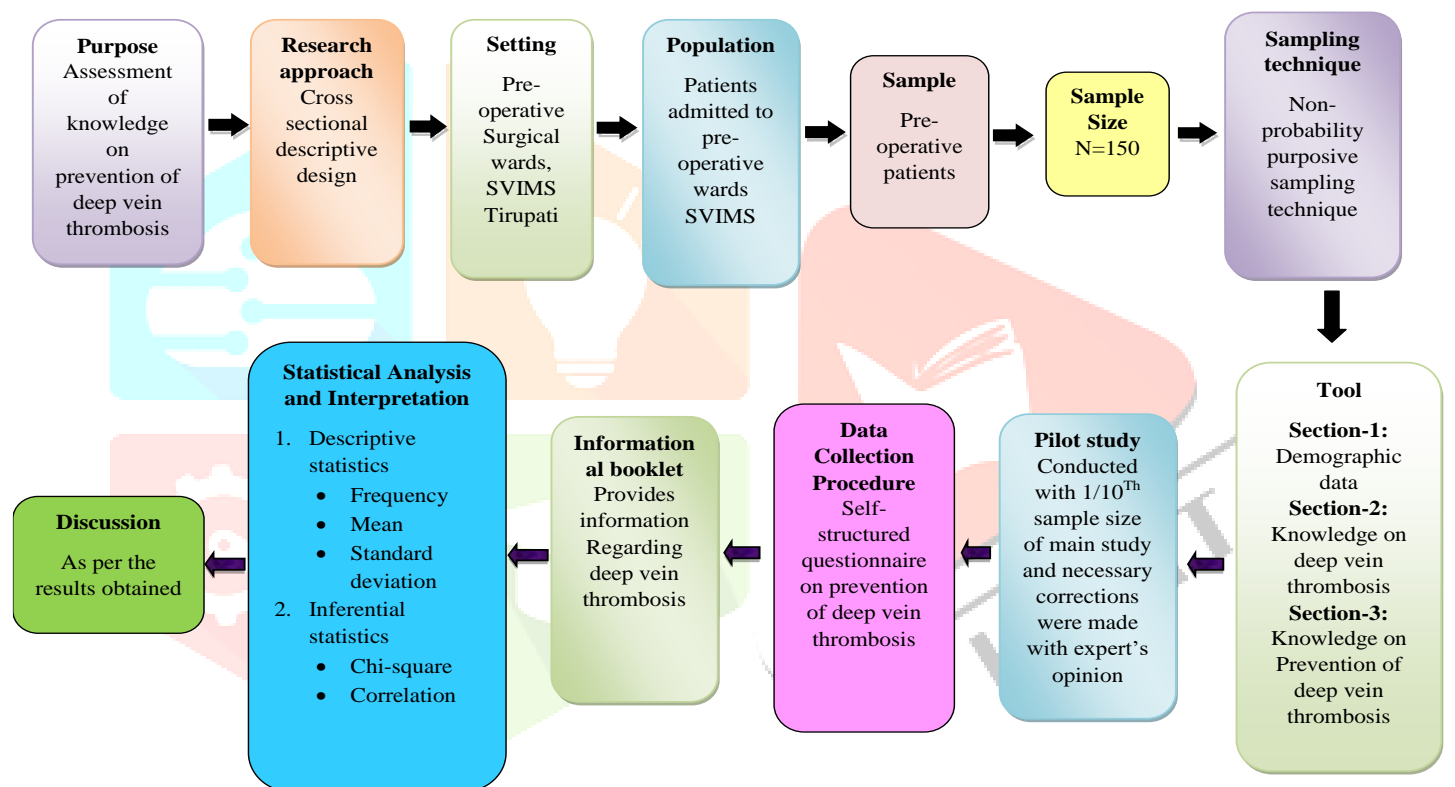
**Purpose**
Assessment of knowledge on prevention of deep vein thrombosis

**Research approach**
Cross sectional descriptive design

**Setting**
Pre-operative Surgical wards, SVIMS Tirupati

**Population**
Patients admitted to pre-operative wards SVIMS

**Sample**
Pre-operative patients

**Sample Size**
N=150

**Sampling technique**
Non-probability purposive sampling technique

**Tool**
**Section-1:** Demographic data
**Section-2:** Knowledge on deep vein thrombosis
**Section-3:** Knowledge on Prevention of deep vein thrombosis

**Pilot study**
Conducted with 1/10$^{Th}$ sample size of main study and necessary corrections were made with expert's opinion

**Data Collection Procedure**
Self-structured questionnaire on prevention of deep vein thrombosis

**Informational booklet**
Provides information Regarding deep vein thrombosis

**Statistical Analysis and Interpretation**
1. Descriptive statistics
• Frequency
• Mean
• Standard deviation
2. Inferential statistics
• Chi-square
• Correlation

**Discussion**
As per the results obtained